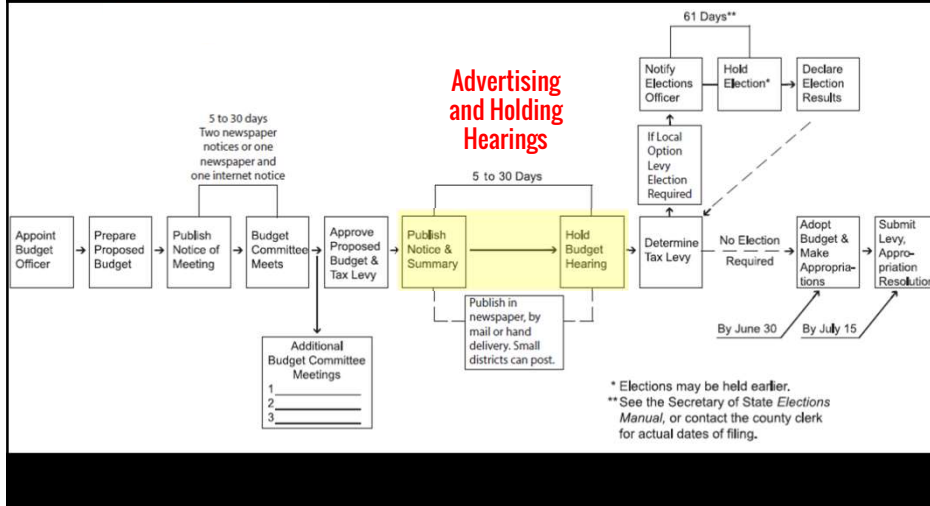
61 Days**

Notify Elections Officer

Hold Election*

Declare Election Results

Advertising and Holding Hearings

If Local Option Levy Election Required

5 to 30 days
Two newspaper notices or one newspaper and one internet notice

5 to 30 Days

Appoint Budget Officer

Prepare Proposed Budget

Publish Notice of Meeting

Budget Committee Meets

Approve Proposed Budget & Tax Levy

Publish Notice & Summary

Hold Budget Hearing

Determine Tax Levy

No Election Required

Adopt Budget & Make Appropriations

Submit Levy, Appropriation Resolution

Publish in newspaper, by mail or hand delivery. Small districts can post.

By June 30

By July 15

Additional Budget Committee Meetings
1 ____
2 ____
3 ____

* Elections may be held earlier.
** See the Secretary of State *Elections Manual*, or contact the county clerk for actual dates of filing.